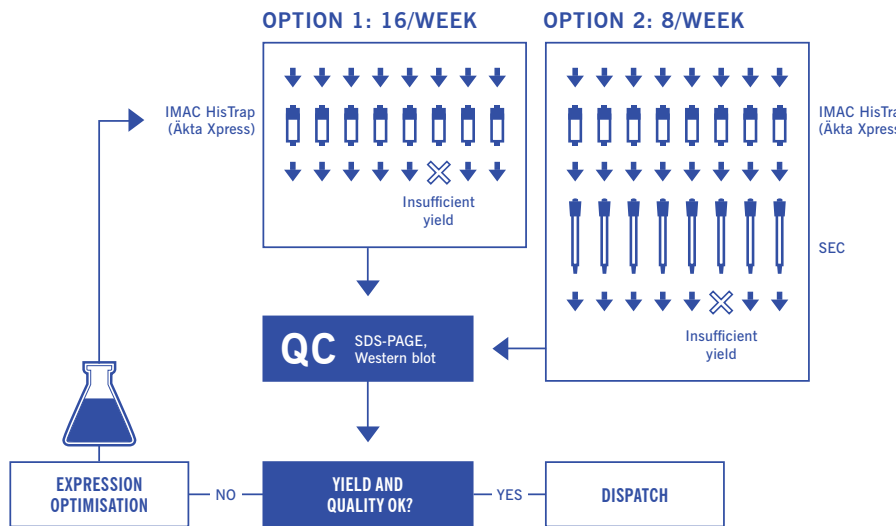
OPTION 1: 16/WEEK

OPTION 2: 8/WEEK

IMAC HisTrap (Äkta Xpress)

Insufficient yield

IMAC HisTra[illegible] (Äkta Xpress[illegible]

SEC

Insufficient yield

QC SDS-PAGE, Western blot

EXPRESSION OPTIMISATION

NO

YIELD AND QUALITY OK?

YES

DISPATCH